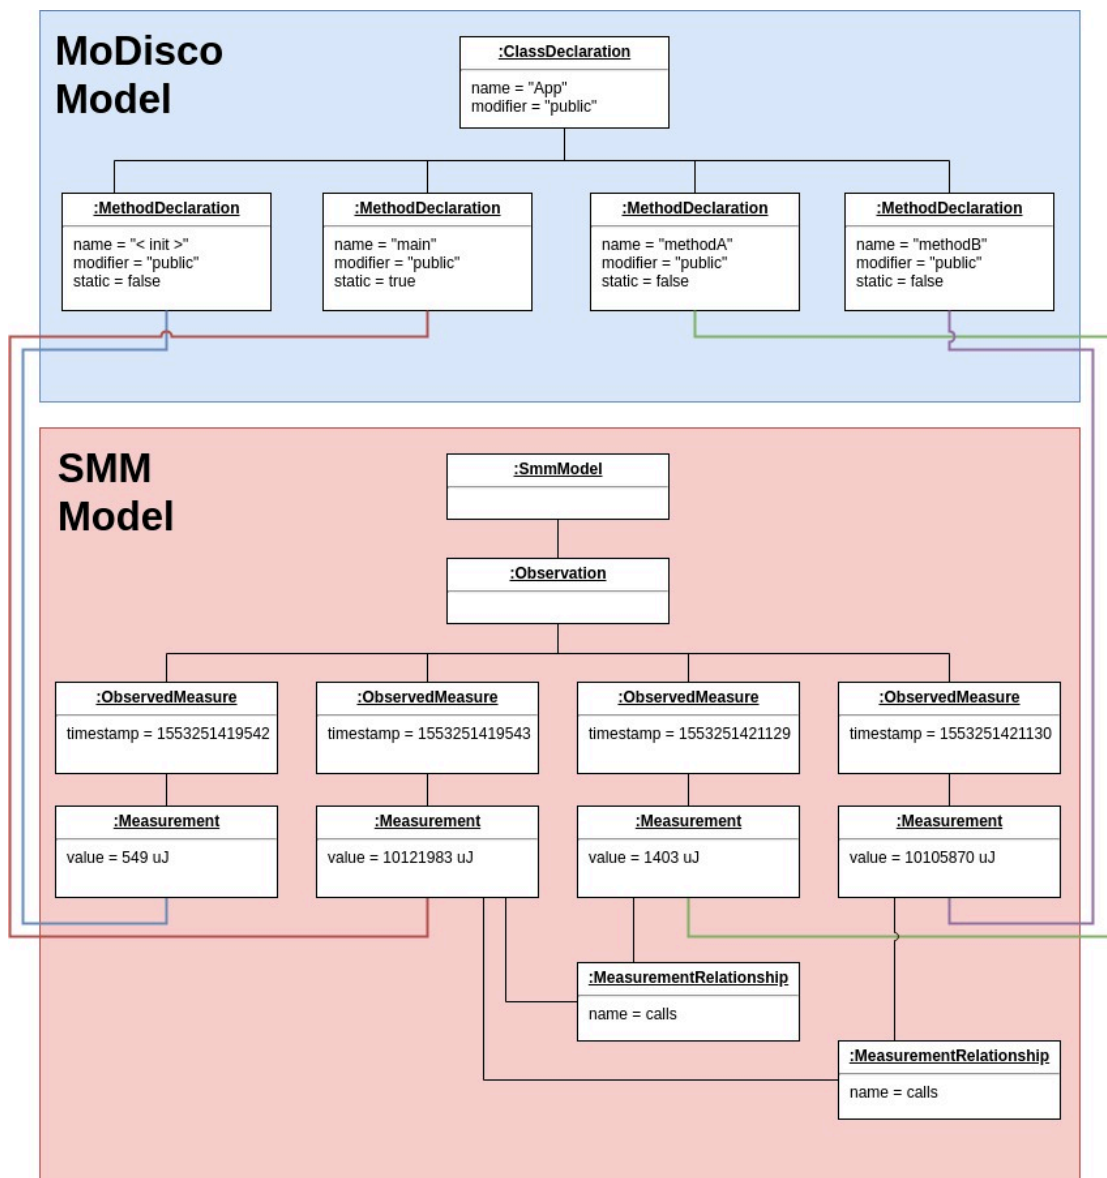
MoDisco Model

:ClassDeclaration
name = "App"
modifier = "public"

:MethodDeclaration
name = "< init >"
modifier = "public"
static = false

:MethodDeclaration
name = "main"
modifier = "public"
static = true

:MethodDeclaration
name = "methodA"
modifier = "public"
static = false

:MethodDeclaration
name = "methodB"
modifier = "public"
static = false

SMM Model

:SmmModel

:Observation

:ObservedMeasure
timestamp = 1553251419542

:ObservedMeasure
timestamp = 1553251419543

:ObservedMeasure
timestamp = 1553251421129

:ObservedMeasure
timestamp = 1553251421130

:Measurement
value = 549 uJ

:Measurement
value = 10121983 uJ

:Measurement
value = 1403 uJ

:Measurement
value = 10105870 uJ

:MeasurementRelationship
name = calls

:MeasurementRelationship
name = calls